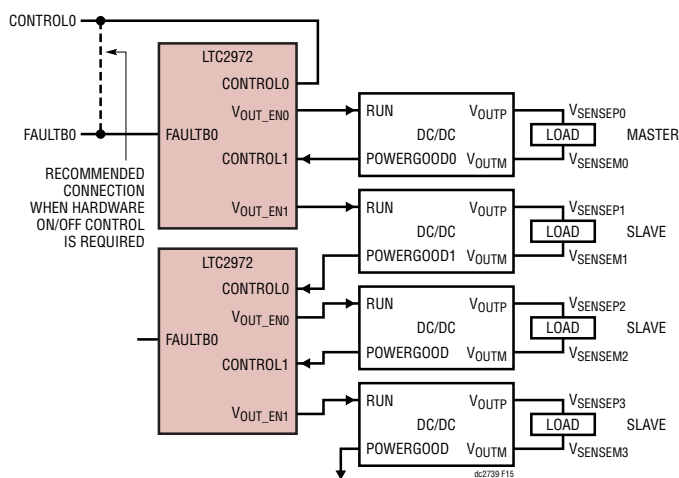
CONTROL0

FAULTB0

RECOMMENDED CONNECTION WHEN HARDWARE ON/OFF CONTROL IS REQUIRED

LTC2972
CONTROL0
$V_{OUT\_EN0}$
FAULTB0
CONTROL1
$V_{OUT\_EN1}$

LTC2972
CONTROL0
$V_{OUT\_EN0}$
FAULTB0
CONTROL1
$V_{OUT\_EN1}$

RUN $V_{OUTP}$ DC/DC POWERGOOD0 $V_{OUTM}$
$V_{SENSEP0}$ LOAD MASTER $V_{SENSEM0}$

RUN $V_{OUTP}$ DC/DC POWERGOOD1 $V_{OUTM}$
$V_{SENSEP1}$ LOAD SLAVE $V_{SENSEM1}$

RUN $V_{OUTP}$ DC/DC POWERGOOD $V_{OUTM}$
$V_{SENSEP2}$ LOAD SLAVE $V_{SENSEM2}$

RUN $V_{OUTP}$ DC/DC POWERGOOD $V_{OUTM}$
$V_{SENSEP3}$ LOAD SLAVE $V_{SENSEM3}$

dc2739 F15